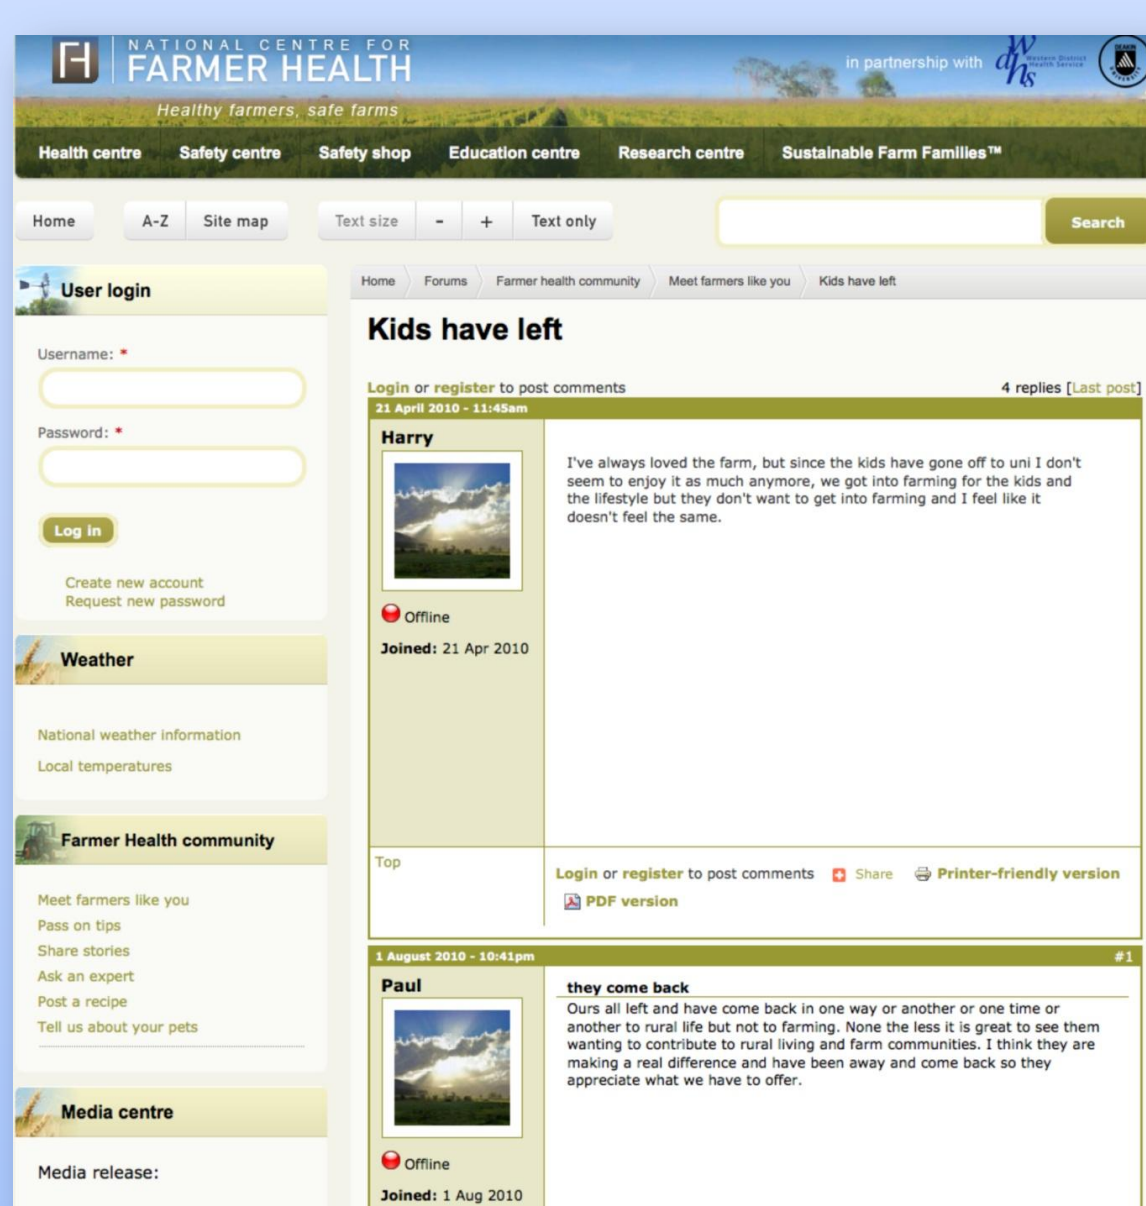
NATIONAL CENTRE FOR
FARMER HEALTH
Healthy farmers, safe farms

in partnership with Western District Health Service

Health centre | Safety shop | Education centre | Research centre | Sustainable Farm Families™

Home | A-Z | Site map | Text size | - | + | Text only | Search

User login

Username: *

Password: *

Log in

Create new account
Request new password

Weather

National weather information
Local temperatures

Farmer Health community

Meet farmers like you
Pass on tips
Share stories
Ask an expert
Post a recipe
Tell us about your pets

Media centre

Media release:

Home | Forums | Farmer health community | Meet farmers like you | Kids have left

Kids have left

Login or register to post comments

4 replies [Last post]

21 April 2010 - 11:45am

Harry

Offline

Joined: 21 Apr 2010

I've always loved the farm, but since the kids have gone off to uni I don't seem to enjoy it as much anymore, we got into farming for the kids and the lifestyle but they don't want to get into farming and I feel like it doesn't feel the same.

Top

Login or register to post comments | Share | Printer-friendly version | PDF version

1 August 2010 - 10:41pm

#1

Paul

Offline

Joined: 1 Aug 2010

they come back

Ours all left and have come back in one way or another or one time or another to rural life but not to farming. None the less it is great to see them wanting to contribute to rural living and farm communities. I think they are making a real difference and have been away and come back so they appreciate what we have to offer.